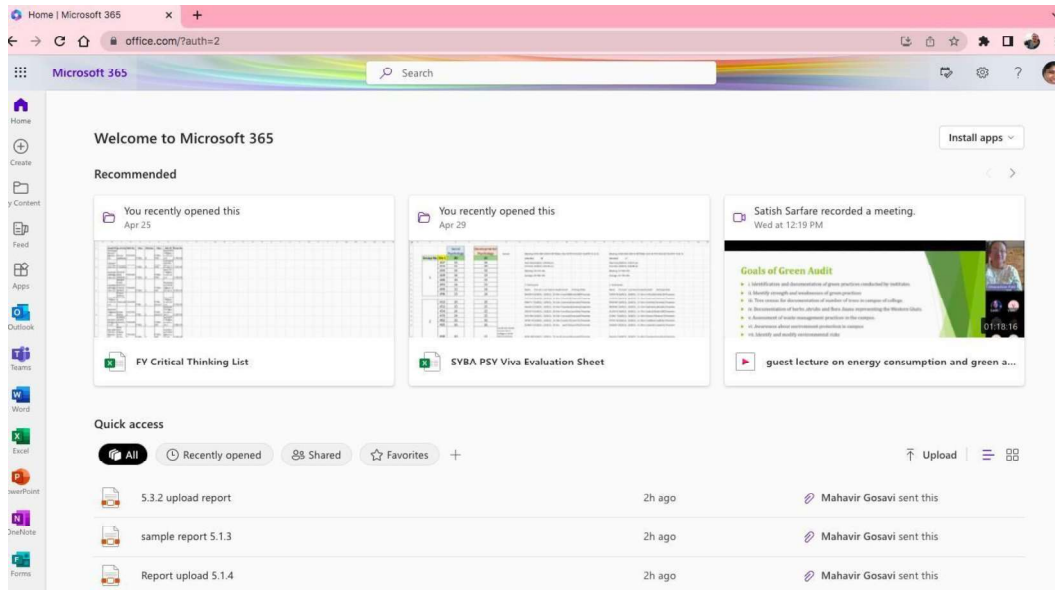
Home | Microsoft 365
office.com/?auth=2
Microsoft 365
Search
Home
Create
y Content
Feed
Apps
Outlook
Teams
Word
Excel
owerPoint
OneNote
Forms

Welcome to Microsoft 365
Install apps
Recommended

You recently opened this
Apr 25
FY Critical Thinking List

You recently opened this
Apr 29
SYBA PSY Viva Evaluation Sheet

Satish Sarfare recorded a meeting.
Wed at 12:19 PM
Goals of Green Audit
01:18:16
guest lecture on energy consumption and green a...

Quick access
All
Recently opened
Shared
Favorites
+
Upload

5.3.2 upload report | 2h ago | Mahavir Gosavi sent this
sample report 5.1.3 | 2h ago | Mahavir Gosavi sent this
Report upload 5.1.4 | 2h ago | Mahavir Gosavi sent this